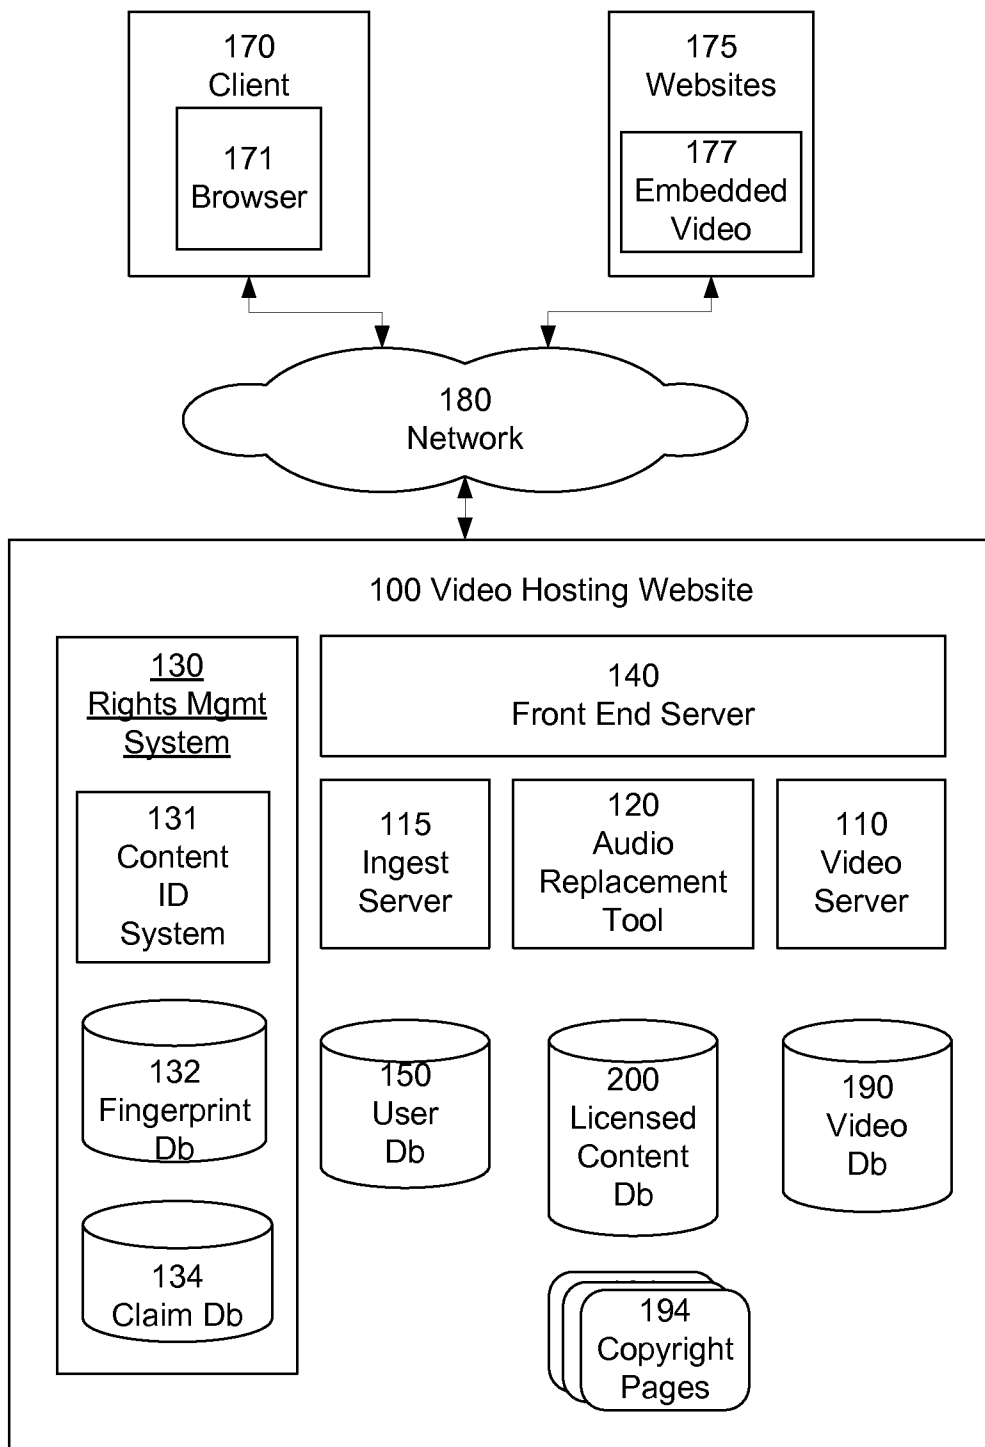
170
Client

171
Browser

175
Websites

177
Embedded
Video

180
Network

100 Video Hosting Website

130
Rights Mgmt
System

131
Content
ID
System

132
Fingerprint
Db

134
Claim Db

140
Front End Server

115
Ingest
Server

120
Audio
Replacement
Tool

110
Video
Server

150
User
Db

200
Licensed
Content
Db

190
Video
Db

194
Copyright
Pages